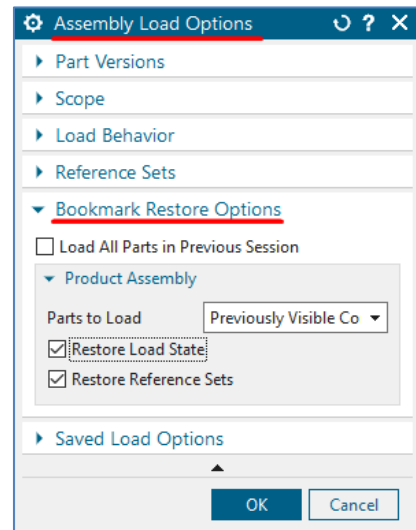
Assembly Load Options

Part Versions

Scope

Load Behavior

Reference Sets

Bookmark Restore Options

Load All Parts in Previous Session

Product Assembly

Parts to Load | Previously Visible Co

Restore Load State

Restore Reference Sets

Saved Load Options

OK | Cancel